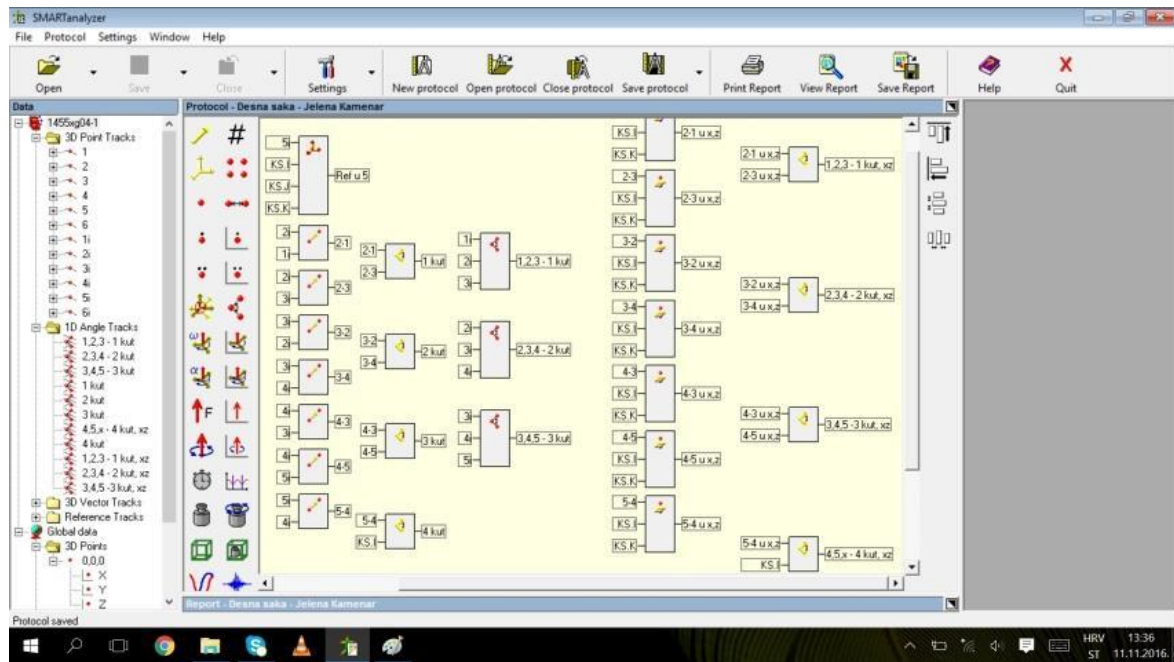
SMARTanalyzer
File Protocol Settings Window Help
Open Save Close Settings New protocol Open protocol Close protocol Save protocol Print Report View Report Save Report Help Quit

Data
1455xg04-1
3D Point Tracks
1
2
3
4
5
6
1i
2i
3i
4i
5i
6i
1D Angle Tracks
1,2,3 - 1 kut
2,3,4 - 2 kut
3,4,5 - 3 kut
1 kut
2 kut
3 kut
4,5,x - 4 kut, xz
4 kut
1,2,3 - 1 kut, xz
2,3,4 - 2 kut, xz
3,4,5 -3 kut, xz
3D Vector Tracks
Reference Tracks
Global data
3D Points
0,0,0
X
Y
Z

Protocol - Desna saka - Jelena Kamenar

5i KS.I KS.J KS.K Ref u 5
2i 1i 2-1
2i 3i 2-3
3i 2i 3-2
3i 4i 3-4
4i 3i 4-3
4i 5i 4-5
5i 4i 5-4
2-1 2-3 1 kut
3-2 3-4 2 kut
4-3 4-5 3 kut
5-4 KS.I 4 kut
1i 2i 3i 1,2,3 - 1 kut
2i 3i 4i 2,3,4 - 2 kut
3i 4i 5i 3,4,5 - 3 kut
KS.I KS.K 2-1 u x,z
2-3 KS.I KS.K 2-3 u x,z
3-2 KS.I KS.K 3-2 u x,z
3-4 KS.I KS.K 3-4 u x,z
4-3 KS.I KS.K 4-3 u x,z
4-5 KS.I KS.K 4-5 u x,z
5-4 KS.I KS.K 5-4 u x,z
2-1 u x,z 2-3 u x,z 1,2,3 - 1 kut, xz
3-2 u x,z 3-4 u x,z 2,3,4 - 2 kut, xz
4-3 u x,z 4-5 u x,z 3,4,5 -3 kut, xz
5-4 u x,z KS.I 4,5,x - 4 kut, xz

Report - Desna saka - Jelena Kamenar
Protocol saved
HRV 13:36
ST 11.11.2016.